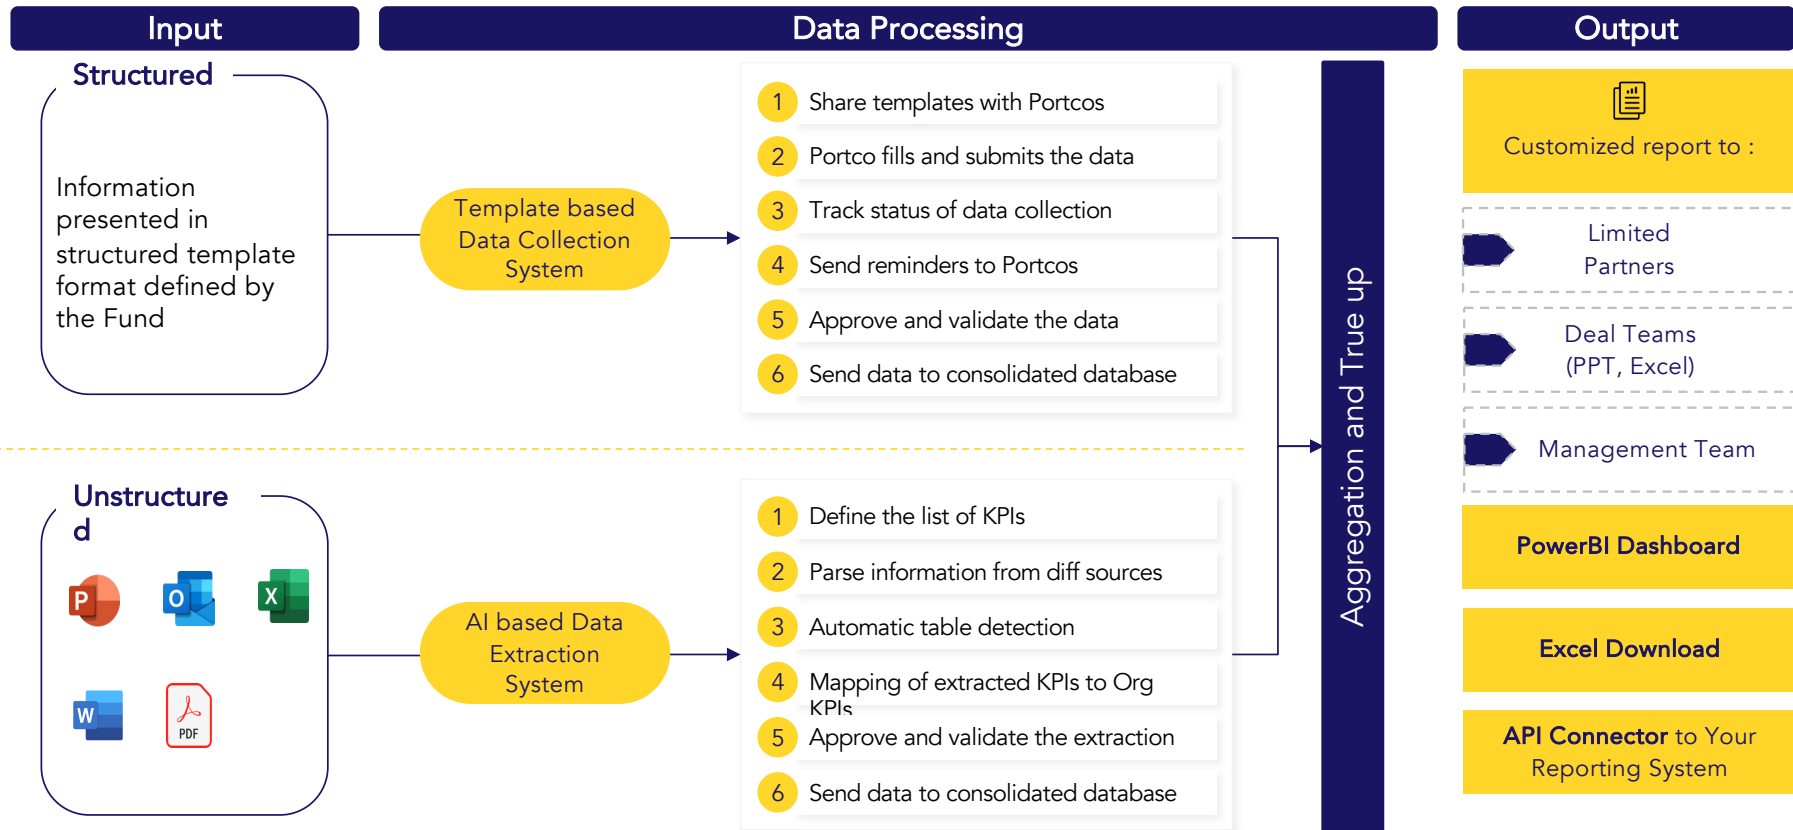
Input

Structured

Information presented in structured template format defined by the Fund

Template based Data Collection System

Data Processing

1 Share templates with Portcos
2 Portco fills and submits the data
3 Track status of data collection
4 Send reminders to Portcos
5 Approve and validate the data
6 Send data to consolidated database

Unstructured

P O X W PDF

AI based Data Extraction System

1 Define the list of KPIs
2 Parse information from diff sources
3 Automatic table detection
4 Mapping of extracted KPIs to Org KPIs
5 Approve and validate the extraction
6 Send data to consolidated database

Aggregation and True up

Output

Customized report to :

Limited Partners

Deal Teams (PPT, Excel)

Management Team

PowerBI Dashboard

Excel Download

API Connector to Your Reporting System